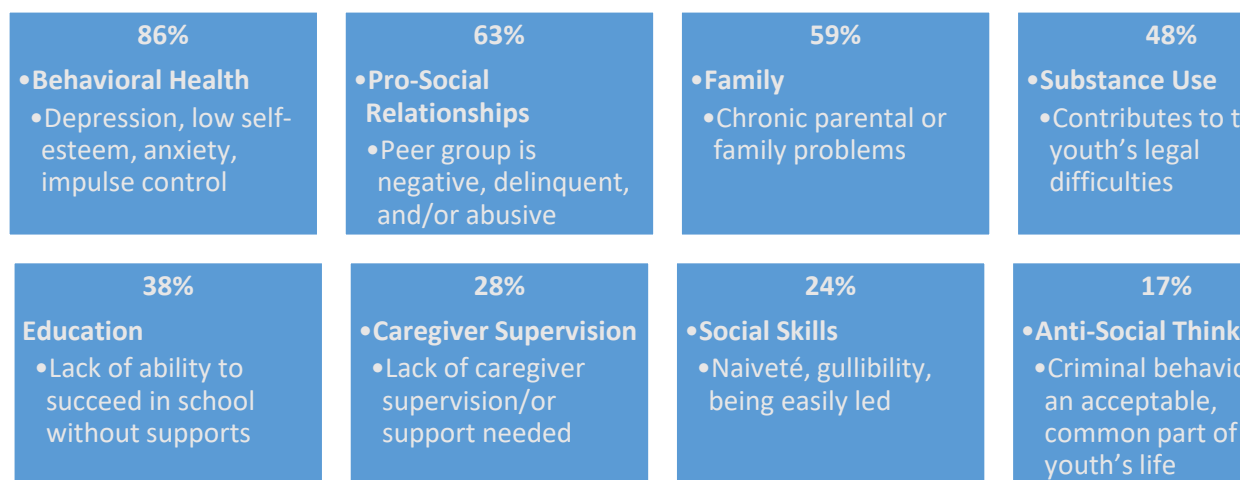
86%

•Behavioral Health

•Depression, low self-esteem, anxiety, impulse control

63%

•Pro-Social Relationships

•Peer group is negative, delinquent, and/or abusive

59%

•Family

•Chronic parental or family problems

48%

•Substance Use

•Contributes to t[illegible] youth's legal difficulties

38%

Education

•Lack of ability to succeed in school without supports

28%

•Caregiver Supervision

•Lack of caregiver supervision/or support needed

24%

•Social Skills

•Naiveté, gullibility, being easily led

17%

•Anti-Social Think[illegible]

•Criminal behavio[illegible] an acceptable, common part of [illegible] youth's life